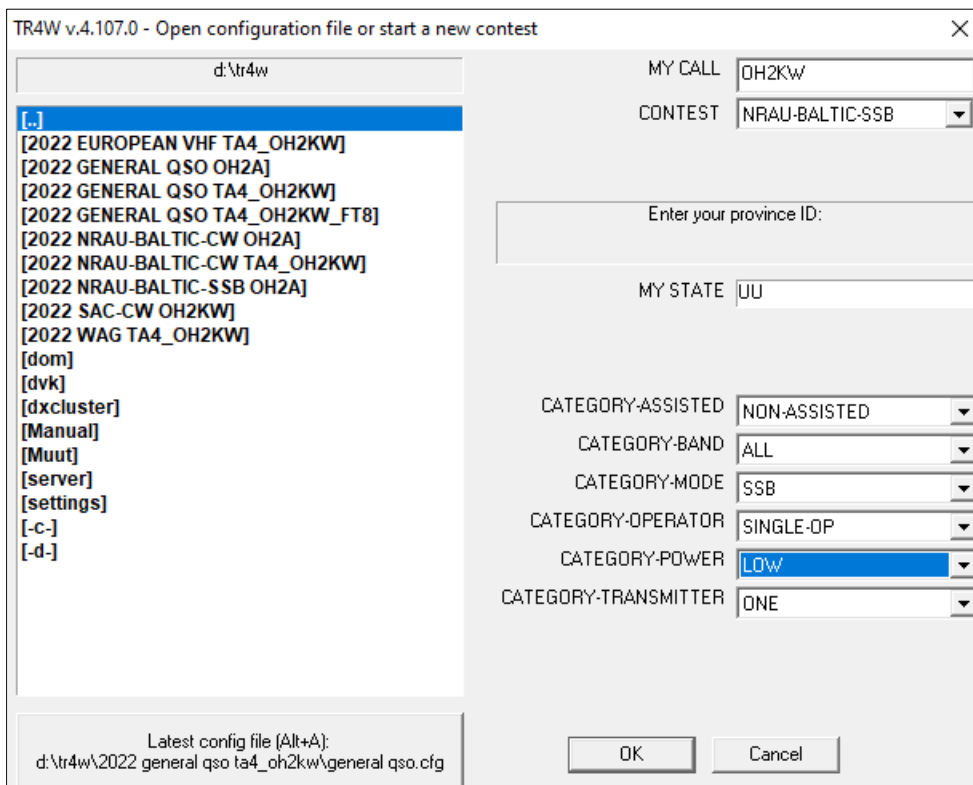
TR4W v.4.107.0 - Open configuration file or start a new contest

×

d:\tr4w

[..]
[2022 EUROPEAN VHF TA4_OH2KW]
[2022 GENERAL QSO OH2A]
[2022 GENERAL QSO TA4_OH2KW]
[2022 GENERAL QSO TA4_OH2KW_FT8]
[2022 NRAU-BALTIC-CW OH2A]
[2022 NRAU-BALTIC-CW TA4_OH2KW]
[2022 NRAU-BALTIC-SSB OH2A]
[2022 SAC-CW OH2KW]
[2022 WAG TA4_OH2KW]
[dom]
[dvk]
[dxcluster]
[Manual]
[Muut]
[server]
[settings]
[-c-]
[-d-]

Latest config file (Alt+A):
d:\tr4w\2022 general qso ta4_oh2kw\general qso.cfg

MY CALL OH2KW

CONTEST NRAU-BALTIC-SSB

Enter your province ID:

MY STATE UU

CATEGORY-ASSISTED NON-ASSISTED
CATEGORY-BAND ALL
CATEGORY-MODE SSB
CATEGORY-OPERATOR SINGLE-OP
CATEGORY-POWER LOW
CATEGORY-TRANSMITTER ONE

OK
Cancel